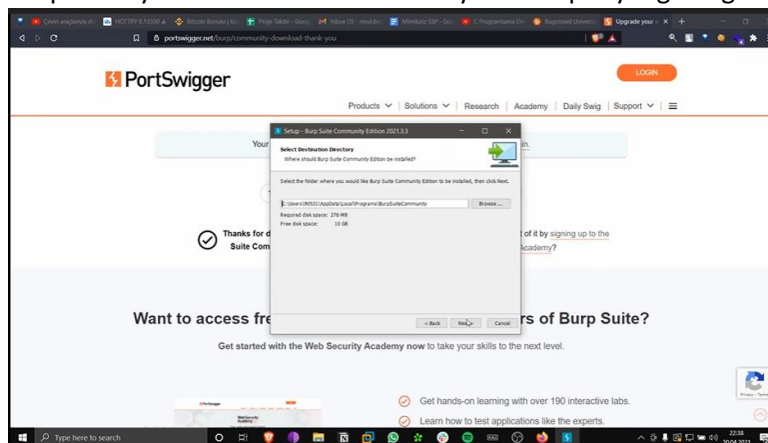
Çeviri araçlarıyla d... HOTFIX 0.15500 ... Bitcoin Bonusu | Kr... Proje Saldo - Goog... Inbox (3) - mvul... Mimikatz SSP - Goo... C Programlama De... Bugcrowd Univers... Upgrade your ...

portswigger.net/burp/community-download-thank-you

PortSwigger

LOGIN

Products | Solutions | Research | Academy | Daily Swig | Support

Your ... in.

Thanks for d... t of it by signing up to the Suite Com... Academy?

Setup - Burp Suite Community Edition 2021.3.3

Select Destination Directory

Where should Burp Suite Community Edition be installed?

Select the folder where you would like Burp Suite Community Edition to be installed, then click Next.

C:\Users\90531\AppData\Local\Programs\BurpSuiteCommunity

Browse ...

Required disk space: 276 MB

Free disk space: 10 GB

< Back Next > Cancel

Want to access fre... rs of Burp Suite?

Get started with the Web Security Academy now to take your skills to the next level.

Get hands-on learning with over 190 interactive labs.

Learn how to test applications like the experts.

Type here to search

22:38 20.04.2021